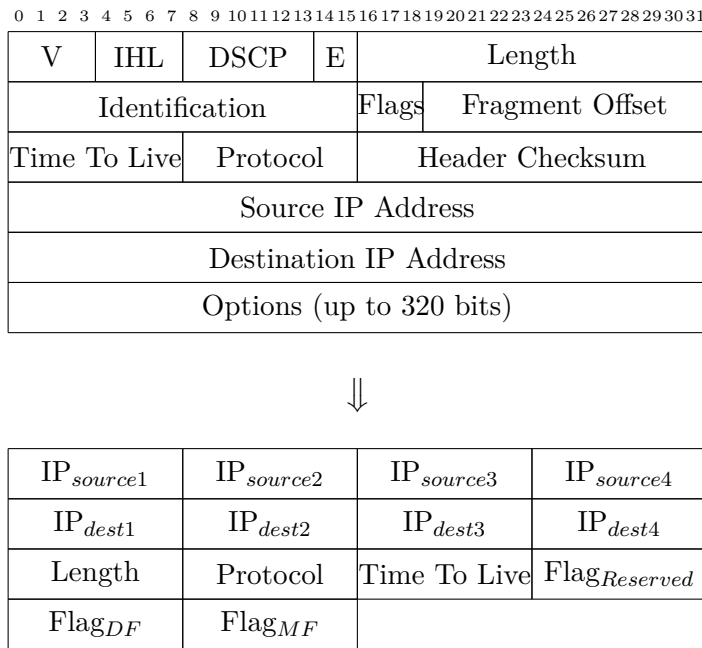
0 1 2 3 4 5 6 7 8 9 10 11 12 13 14 15 16 17 18 19 20 21 22 23 24 25 26 27 28 29 30 31

| V | IHL | DSCP | E | Length |
|---|---|---|---|---|
| Identification | | | Flags | Fragment Offset |
| Time To Live | Protocol | | | Header Checksum |
| Source IP Address | | | | |
| Destination IP Address | | | | |
| Options (up to 320 bits) | | | | |

$\Downarrow$

| IP$_{source1}$ | IP$_{source2}$ | IP$_{source3}$ | IP$_{source4}$ |
|---|---|---|---|
| IP$_{dest1}$ | IP$_{dest2}$ | IP$_{dest3}$ | IP$_{dest4}$ |
| Length | Protocol | Time To Live | Flag$_{Reserved}$ |
| Flag$_{DF}$ | Flag$_{MF}$ | | |